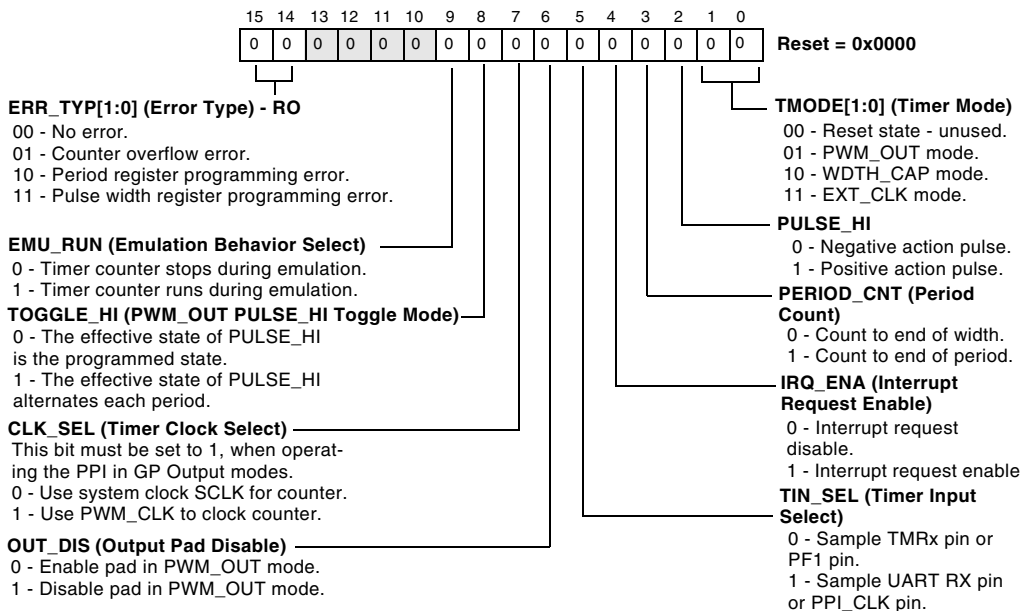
15 14 13 12 11 10 9 8 7 6 5 4 3 2 1 0

| 0 | 0 | 0 | 0 | 0 | 0 | 0 | 0 | 0 | 0 | 0 | 0 | 0 | 0 | 0 | 0 |
|---|---|---|---|---|---|---|---|---|---|---|---|---|---|---|---|

Reset = 0x0000

ERR_TYP[1:0] (Error Type) - RO
00 - No error.
01 - Counter overflow error.
10 - Period register programming error.
11 - Pulse width register programming error.

EMU_RUN (Emulation Behavior Select)
0 - Timer counter stops during emulation.
1 - Timer counter runs during emulation.

TOGGLE_HI (PWM_OUT PULSE_HI Toggle Mode)
0 - The effective state of PULSE_HI is the programmed state.
1 - The effective state of PULSE_HI alternates each period.

CLK_SEL (Timer Clock Select)
This bit must be set to 1, when operating the PPI in GP Output modes.
0 - Use system clock SCLK for counter.
1 - Use PWM_CLK to clock counter.

OUT_DIS (Output Pad Disable)
0 - Enable pad in PWM_OUT mode.
1 - Disable pad in PWM_OUT mode.

TMODE[1:0] (Timer Mode)
00 - Reset state - unused.
01 - PWM_OUT mode.
10 - WDTH_CAP mode.
11 - EXT_CLK mode.

PULSE_HI
0 - Negative action pulse.
1 - Positive action pulse.

PERIOD_CNT (Period Count)
0 - Count to end of width.
1 - Count to end of period.

IRQ_ENA (Interrupt Request Enable)
0 - Interrupt request disable.
1 - Interrupt request enable

TIN_SEL (Timer Input Select)
0 - Sample TMRx pin or PF1 pin.
1 - Sample UART RX pin or PPI_CLK pin.